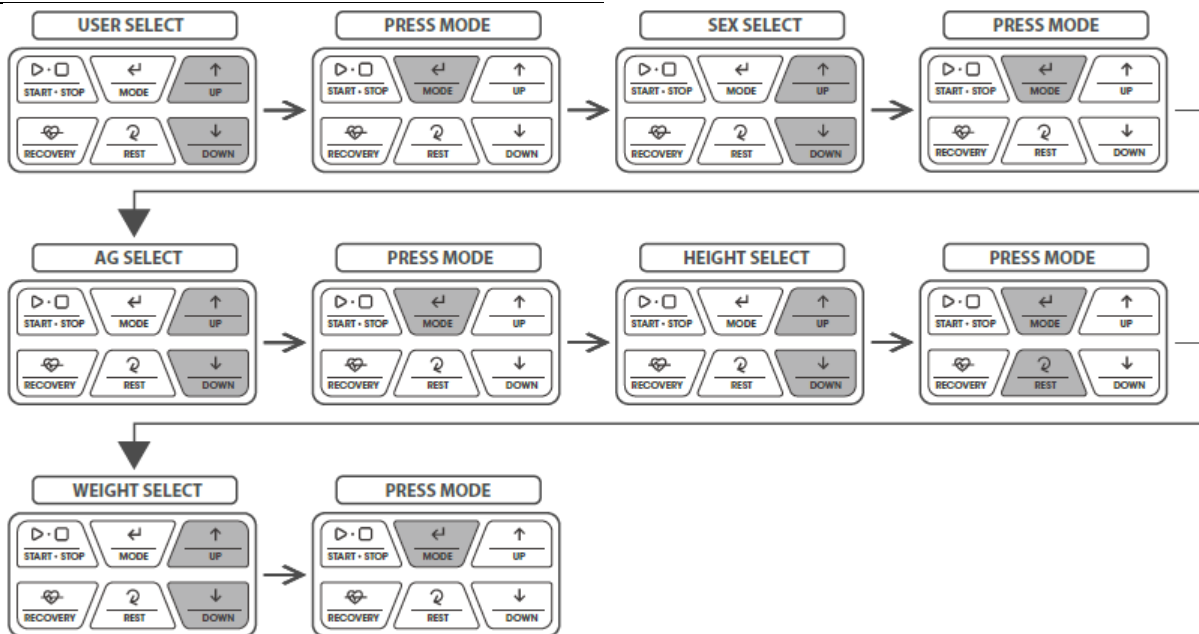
USER SELECT

START • STOP
MODE
UP
RECOVERY
REST
DOWN

PRESS MODE

START • STOP
MODE
UP
RECOVERY
REST
DOWN

SEX SELECT

START • STOP
MODE
UP
RECOVERY
REST
DOWN

PRESS MODE

START • STOP
MODE
UP
RECOVERY
REST
DOWN

AG SELECT

START • STOP
MODE
UP
RECOVERY
REST
DOWN

PRESS MODE

START • STOP
MODE
UP
RECOVERY
REST
DOWN

HEIGHT SELECT

START • STOP
MODE
UP
RECOVERY
REST
DOWN

PRESS MODE

START • STOP
MODE
UP
RECOVERY
REST
DOWN

WEIGHT SELECT

START • STOP
MODE
UP
RECOVERY
REST
DOWN

PRESS MODE

START • STOP
MODE
UP
RECOVERY
REST
DOWN